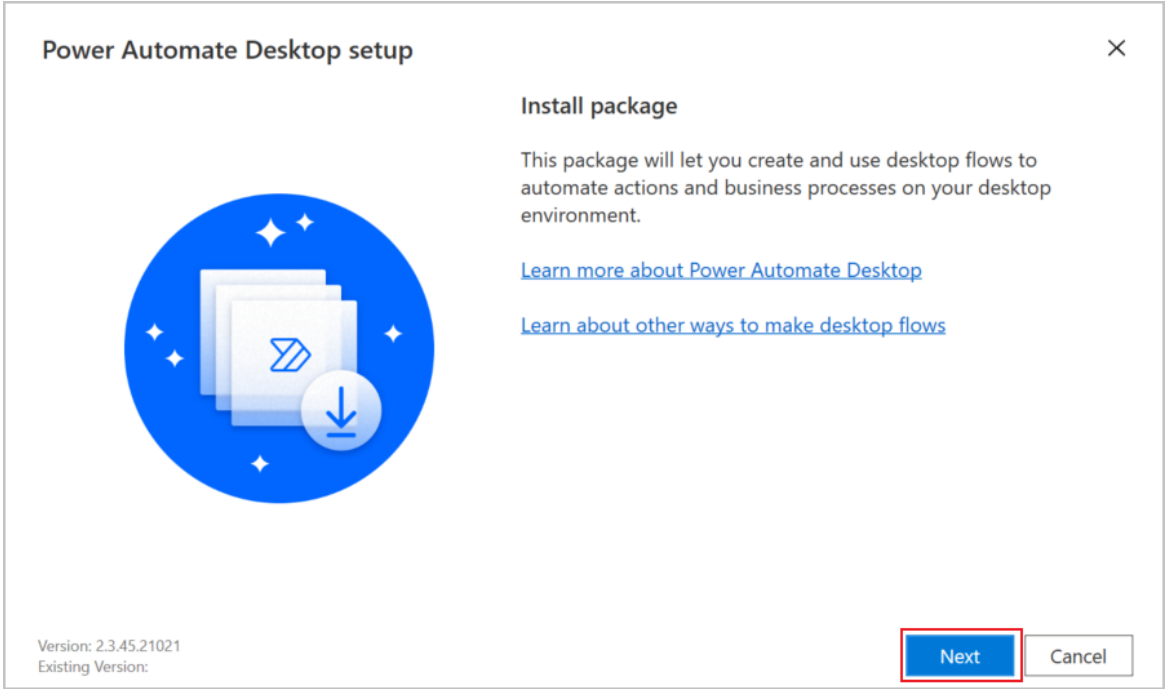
Power Automate Desktop setup

×

Install package

This package will let you create and use desktop flows to automate actions and business processes on your desktop environment.

Learn more about Power Automate Desktop

Learn about other ways to make desktop flows

Version: 2.3.45.21021
Existing Version:

Next

Cancel